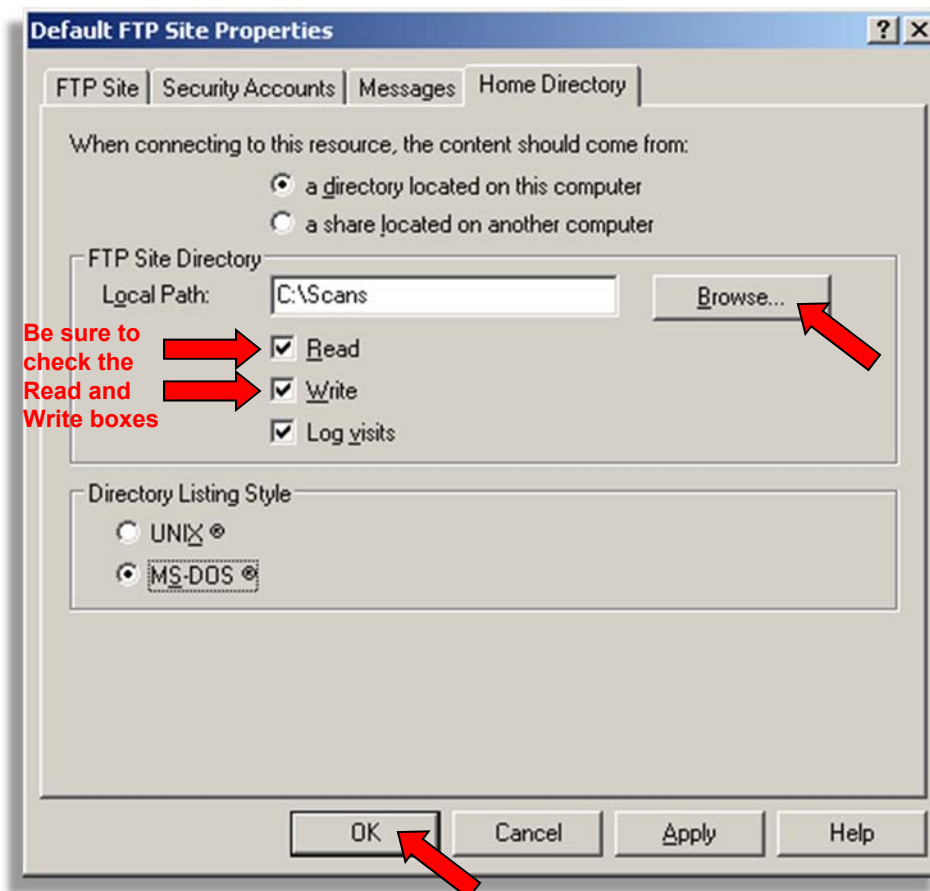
Default FTP Site Properties

? X

FTP Site | Security Accounts | Messages | Home Directory

When connecting to this resource, the content should come from:

a directory located on this computer

a share located on another computer

FTP Site Directory

Local Path: C:\Scans

Browse...

Be sure to check the Read and Write boxes

Read

Write

Log visits

Directory Listing Style

UNIX ®

MS-DOS ®

OK

Cancel

Apply

Help